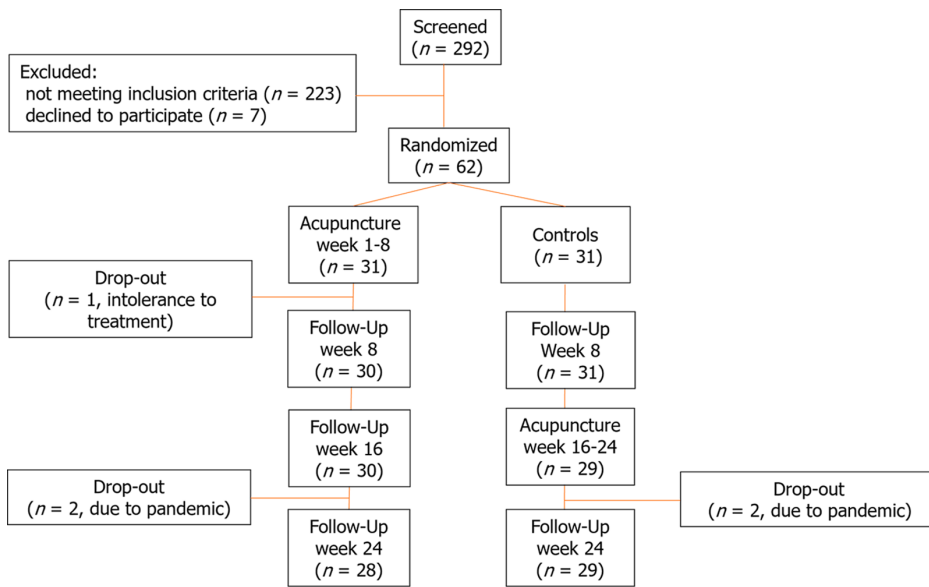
Screened
($n$ = 292)

Excluded:
not meeting inclusion criteria ($n$ = 223)
declined to participate ($n$ = 7)

Randomized
($n$ = 62)

Acupuncture
week 1-8
($n$ = 31)

Controls
($n$ = 31)

Drop-out
($n$ = 1, intolerance to treatment)

Follow-Up
week 8
($n$ = 30)

Follow-Up
Week 8
($n$ = 31)

Follow-Up
week 16
($n$ = 30)

Acupuncture
week 16-24
($n$ = 29)

Drop-out
($n$ = 2, due to pandemic)

Drop-out
($n$ = 2, due to pandemic)

Follow-Up
week 24
($n$ = 28)

Follow-Up
week 24
($n$ = 29)